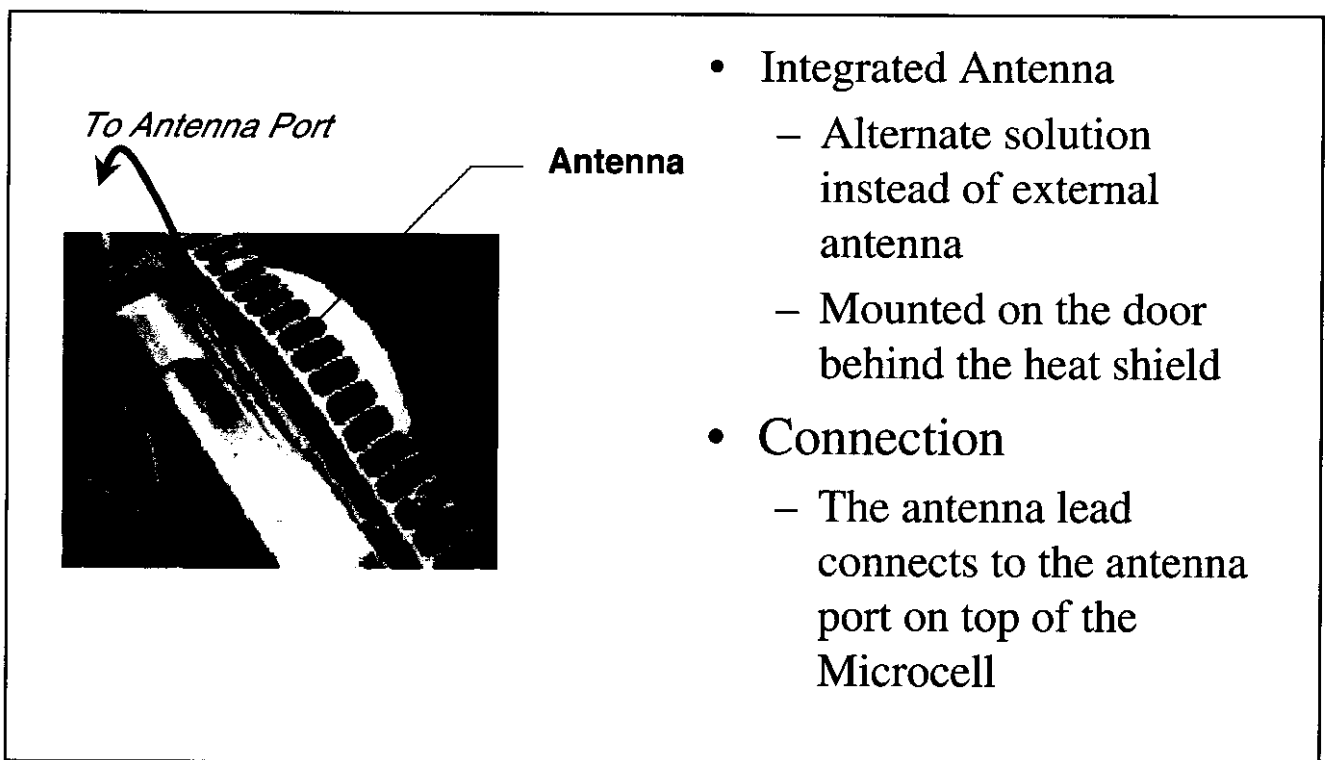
To Antenna Port

Antenna

- Integrated Antenna
  - Alternate solution instead of external antenna
  - Mounted on the door behind the heat shield
- Connection
  - The antenna lead connects to the antenna port on top of the Microcell